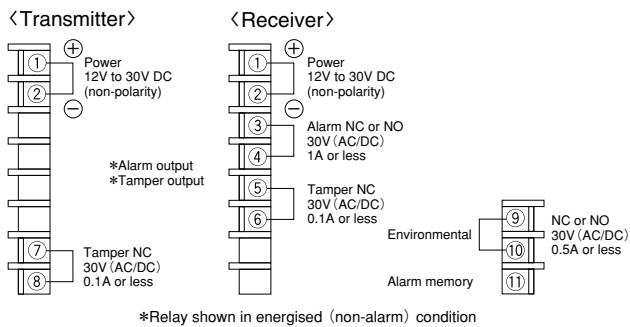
〈Transmitter〉

⊕
① Power 12V to 30V DC (non-polarity)
②
⊖

*Alarm output
*Tamper output

⑦ Tamper NC 30V (AC/DC) 0.1A or less
⑧

〈Receiver〉

⊕
① Power 12V to 30V DC (non-polarity)
②
⊖
③ Alarm NC or NO 30V (AC/DC) 1A or less
④
⑤ Tamper NC 30V (AC/DC) 0.1A or less
⑥

⑨ NC or NO 30V (AC/DC) 0.5A or less
Environmental
⑩
Alarm memory ⑪

*Relay shown in energised (non-alarm) condition